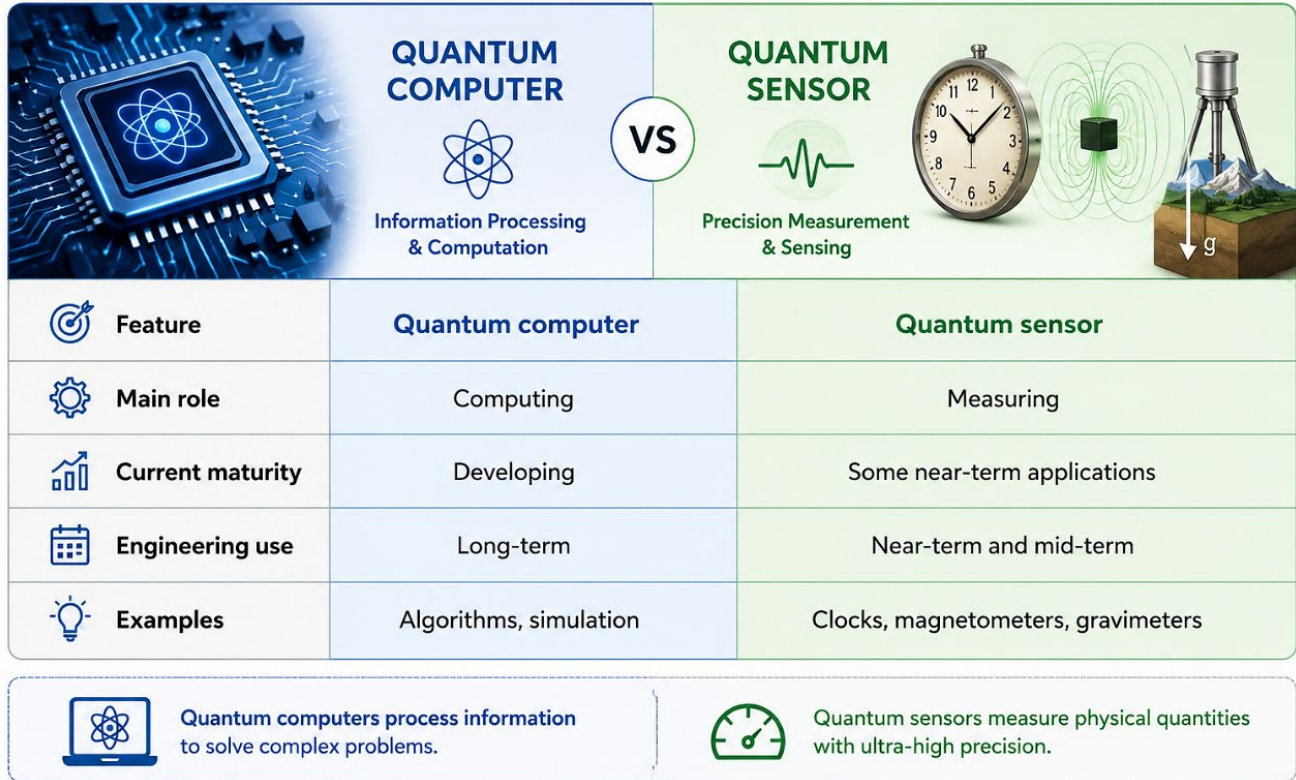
QUANTUM COMPUTER

Information Processing & Computation

VS

QUANTUM SENSOR

Precision Measurement & Sensing

12 1 2 3 4 5 6 7 8 9 10 11

g

| Feature | Quantum computer | Quantum sensor |
|---|---|---|
| Main role | Computing | Measuring |
| Current maturity | Developing | Some near-term applications |
| Engineering use | Long-term | Near-term and mid-term |
| Examples | Algorithms, simulation | Clocks, magnetometers, gravimeters |

Quantum computers process information to solve complex problems.

Quantum sensors measure physical quantities with ultra-high precision.